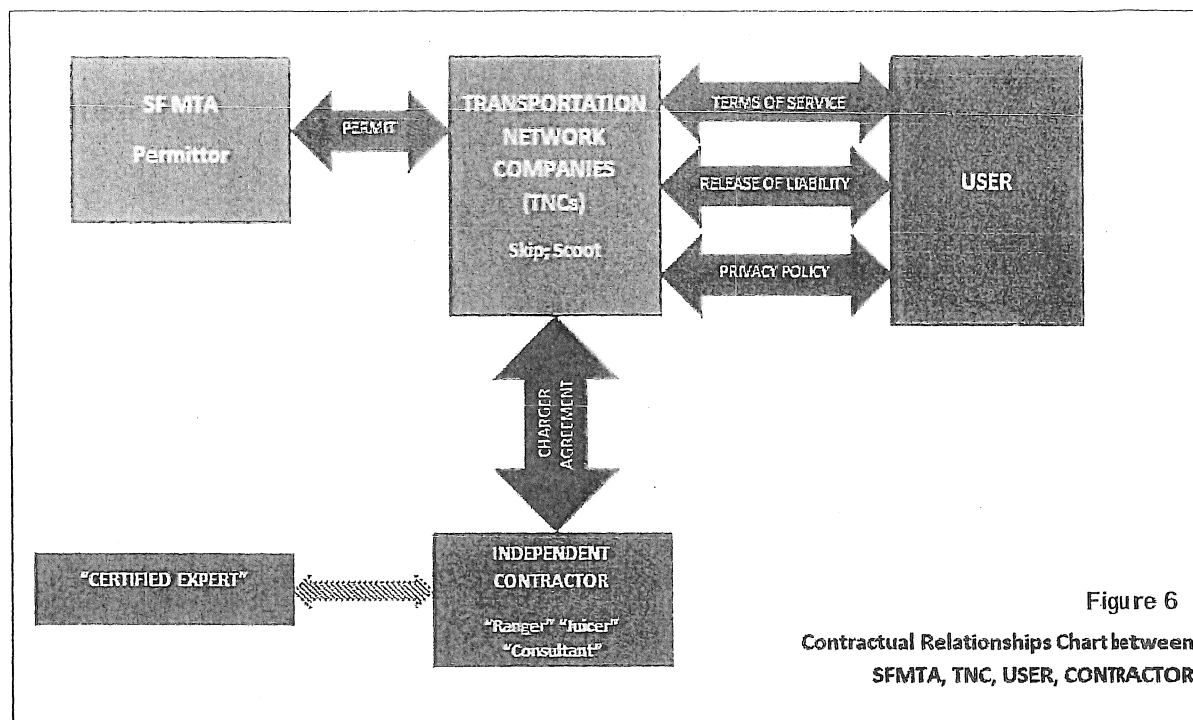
SF MTA

Permittor

PERMIT

TRANSPORTATION NETWORK COMPANIES (TNCs)

Skip; Scoot

TERMS OF SERVICE

RELEASE OF LIABILITY

PRIVACY POLICY

USER

CHARGER AGREEMENT

"CERTIFIED EXPERT"

INDEPENDENT CONTRACTOR

"Ranger" "Juicer" "Consultant"

Figure 6

Contractual Relationships Chart between SFMTA, TNC, USER, CONTRACTOR